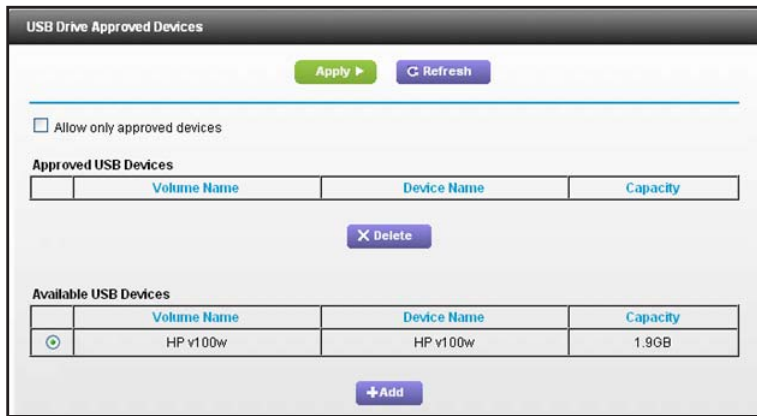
USB Drive Approved Devices

Apply ▶ C Refresh

Allow only approved devices

Approved USB Devices

| | Volume Name | Device Name | Capacity |
|---|---|---|---|

X Delete

Available USB Devices

| | Volume Name | Device Name | Capacity |
|---|---|---|---|
| ⊙ | HP v100w | HP v100w | 1.9GB |

+Add